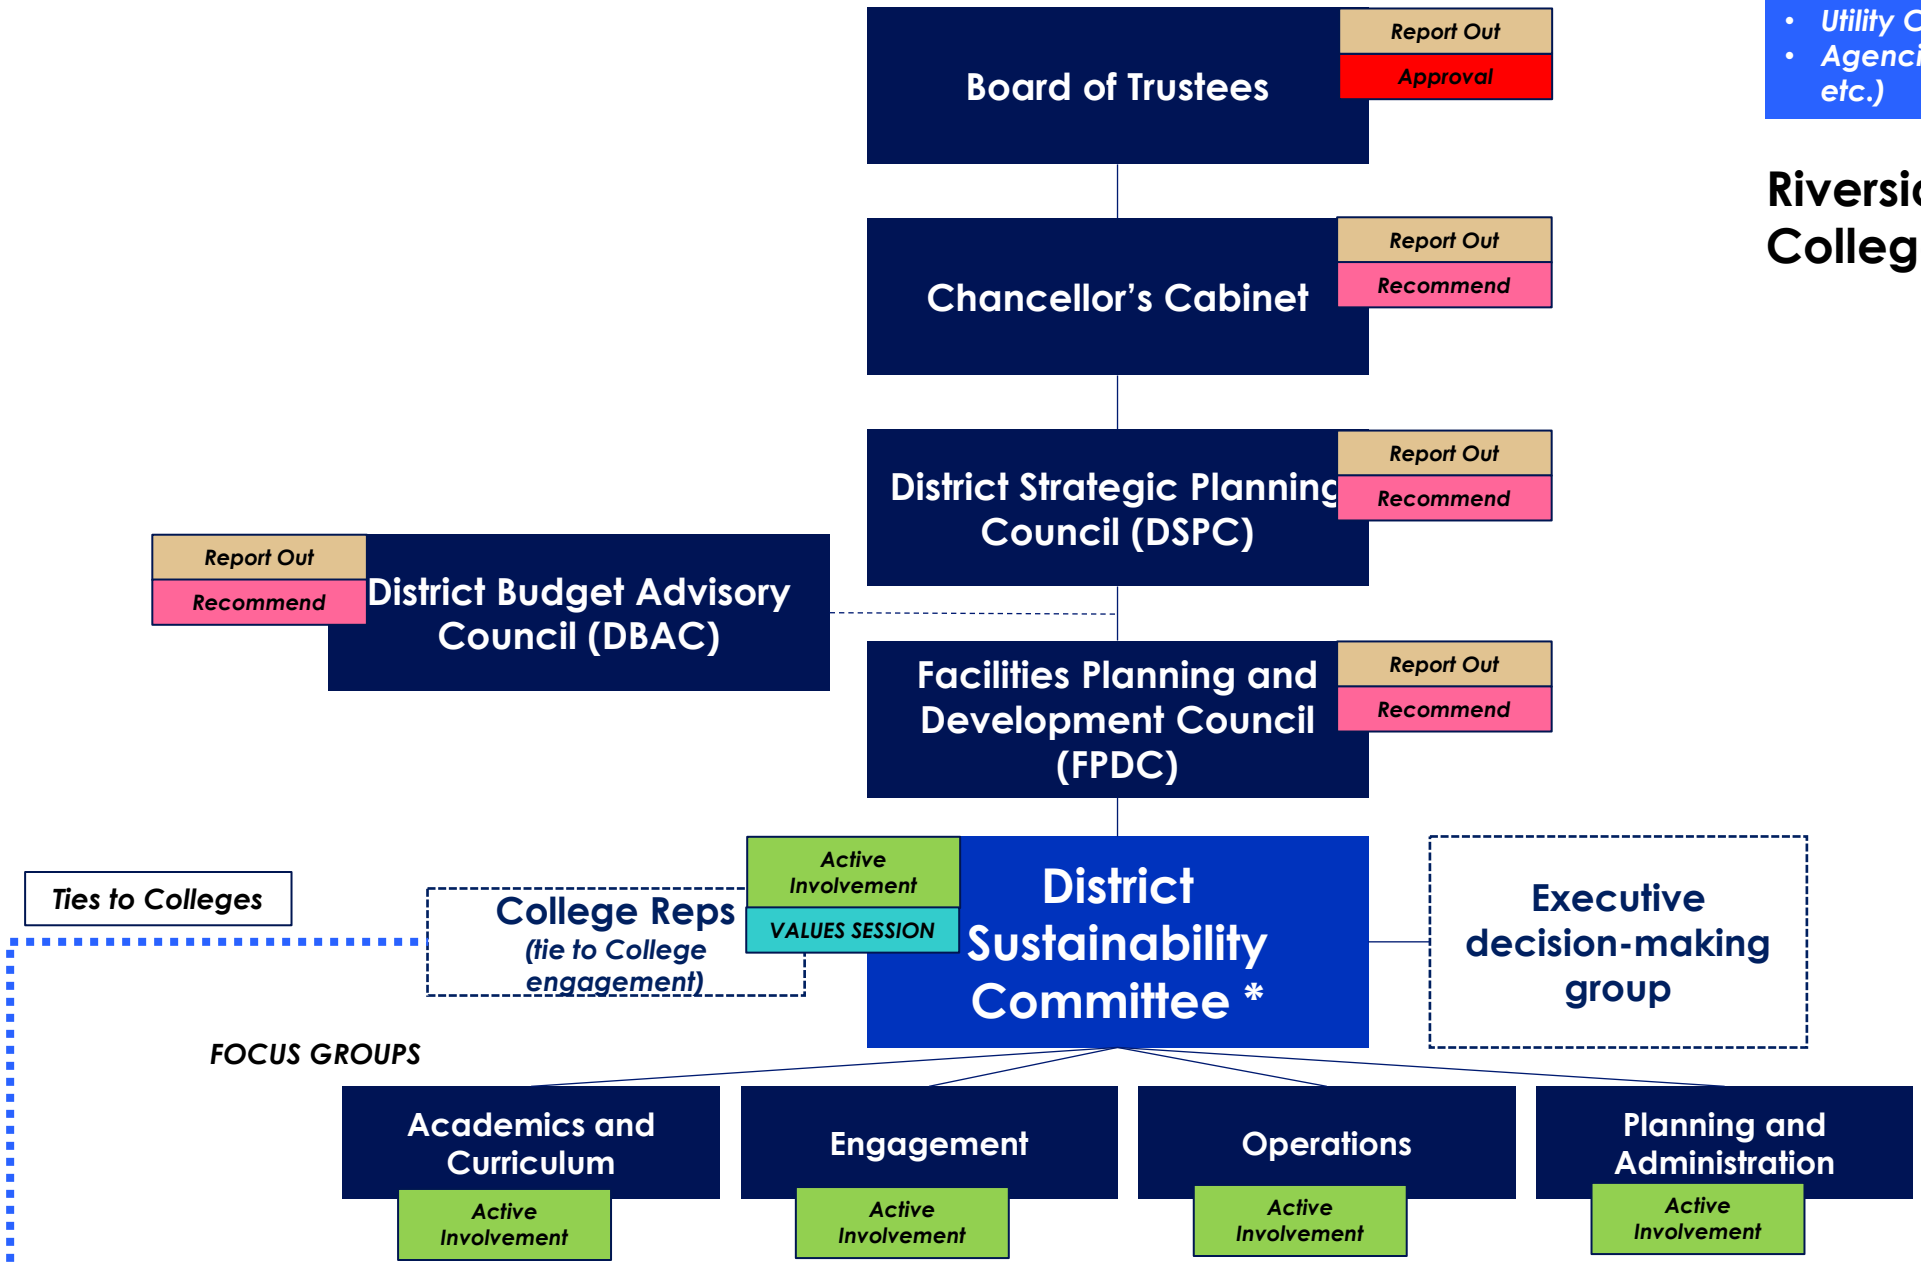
• Utility C
• Agenci etc.)

Riversi
Colleg

Board of Trustees
Report Out
Approval

Chancellor's Cabinet
Report Out
Recommend

District Strategic Planning Council (DSPC)
Report Out
Recommend

Report Out
Recommend
District Budget Advisory Council (DBAC)

Facilities Planning and Development Council (FPDC)
Report Out
Recommend

Ties to Colleges

College Reps
(tie to College engagement)

Active Involvement
VALUES SESSION

District Sustainability Committee *

Executive decision-making group

FOCUS GROUPS

Academics and Curriculum
Active Involvement

Engagement
Active Involvement

Operations
Active Involvement

Planning and Administration
Active Involvement